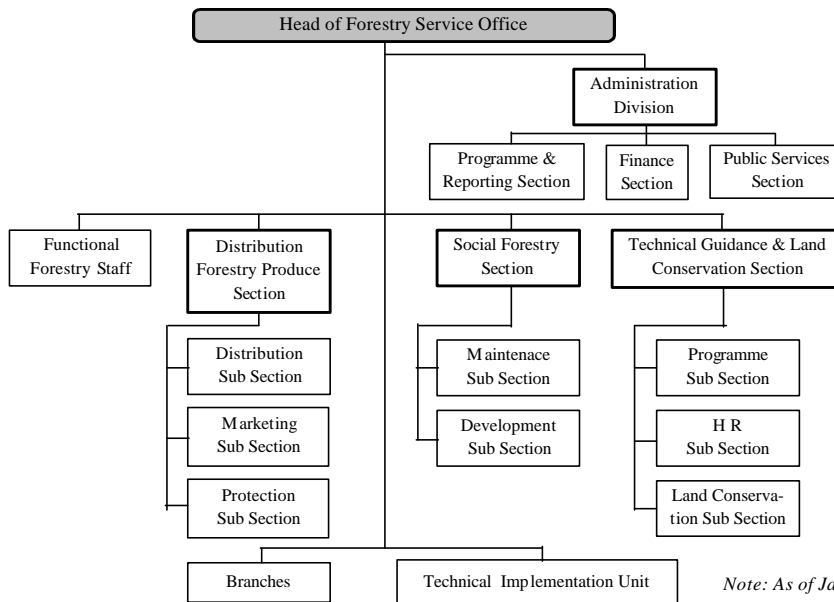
Head of Forestry Service Office

Administration Division

Programme & Reporting Section

Finance Section

Public Services Section

Functional Forestry Staff

Distribution Forestry Produce Section

Social Forestry Section

Technical Guidance & Land Conservation Section

Distribution Sub Section

Marketing Sub Section

Protection Sub Section

Maintenace Sub Section

Development Sub Section

Programme Sub Section

H R Sub Section

Land Conservation Sub Section

Branches

Technical Implementation Unit

Note: As of Ja